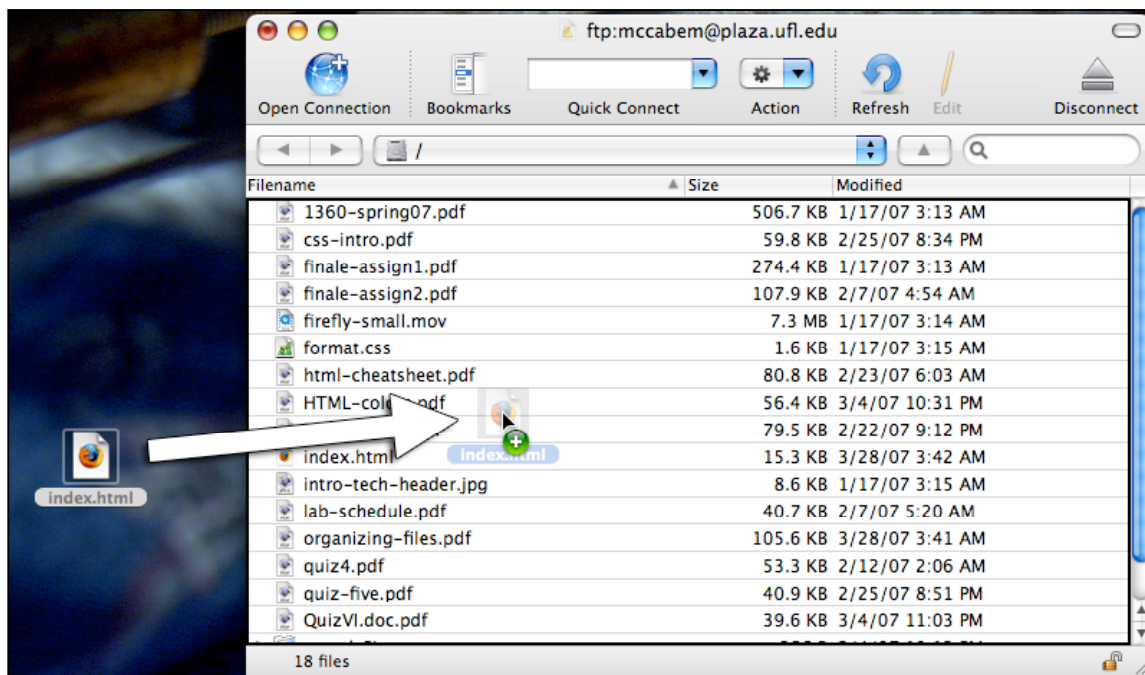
ftp:mccabem@plaza.ufl.edu

Open Connection Bookmarks Quick Connect Action Refresh Edit Disconnect

/

| Filename | Size | Modified |
|---|---|---|
| 1360-spring07.pdf | 506.7 KB | 1/17/07 3:13 AM |
| css-intro.pdf | 59.8 KB | 2/25/07 8:34 PM |
| finale-assign1.pdf | 274.4 KB | 1/17/07 3:13 AM |
| finale-assign2.pdf | 107.9 KB | 2/7/07 4:54 AM |
| firefly-small.mov | 7.3 MB | 1/17/07 3:14 AM |
| format.css | 1.6 KB | 1/17/07 3:15 AM |
| html-cheatsheet.pdf | 80.8 KB | 2/23/07 6:03 AM |
| HTML-col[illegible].pdf | 56.4 KB | 3/4/07 10:31 PM |
| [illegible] | 79.5 KB | 2/22/07 9:12 PM |
| index.html | 15.3 KB | 3/28/07 3:42 AM |
| intro-tech-header.jpg | 8.6 KB | 1/17/07 3:15 AM |
| lab-schedule.pdf | 40.7 KB | 2/7/07 5:20 AM |
| organizing-files.pdf | 105.6 KB | 3/28/07 3:41 AM |
| quiz4.pdf | 53.3 KB | 2/12/07 2:06 AM |
| quiz-five.pdf | 40.9 KB | 2/25/07 8:51 PM |
| QuizVI.doc.pdf | 39.6 KB | 3/4/07 11:03 PM |

index.html

index.html

18 files